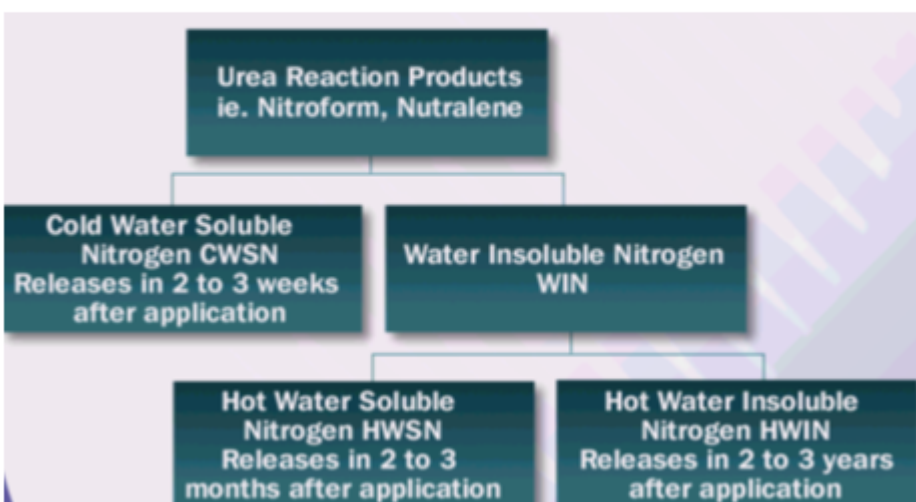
Urea Reaction Products
ie. Nitroform, Nutralene

Cold Water Soluble Nitrogen CWSN Releases in 2 to 3 weeks after application

Water Insoluble Nitrogen WIN

Hot Water Soluble Nitrogen HWSN Releases in 2 to 3 months after application

Hot Water Insoluble Nitrogen HWIN Releases in 2 to 3 years after application